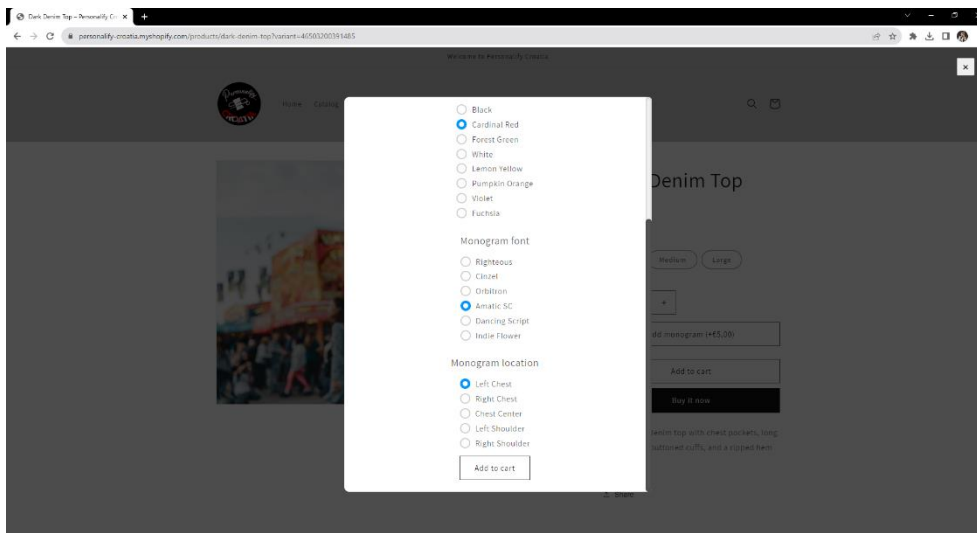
Dark Denim Top – Personalify Cr ×
personalify-croatia.myshopify.com/products/dark-denim-top?variant=46503200391465

Welcome to Personalify Croatia

Home Catalog

Black
Cardinal Red
Forest Green
White
Lemon Yellow
Pumpkin Orange
Violet
Fuchsia

Monogram font

Righteous
Cinzel
Orbitron
Amatic SC
Dancing Script
Indie Flower

Monogram location

Left Chest
Right Chest
Chest Center
Left Shoulder
Right Shoulder

Add to cart

Denim Top

Medium
Large

+

dd monogram (+€5.00)

Add to cart

Buy it now

denim top with chest pockets, long buttoned cuffs, and a cropped hem.

Share